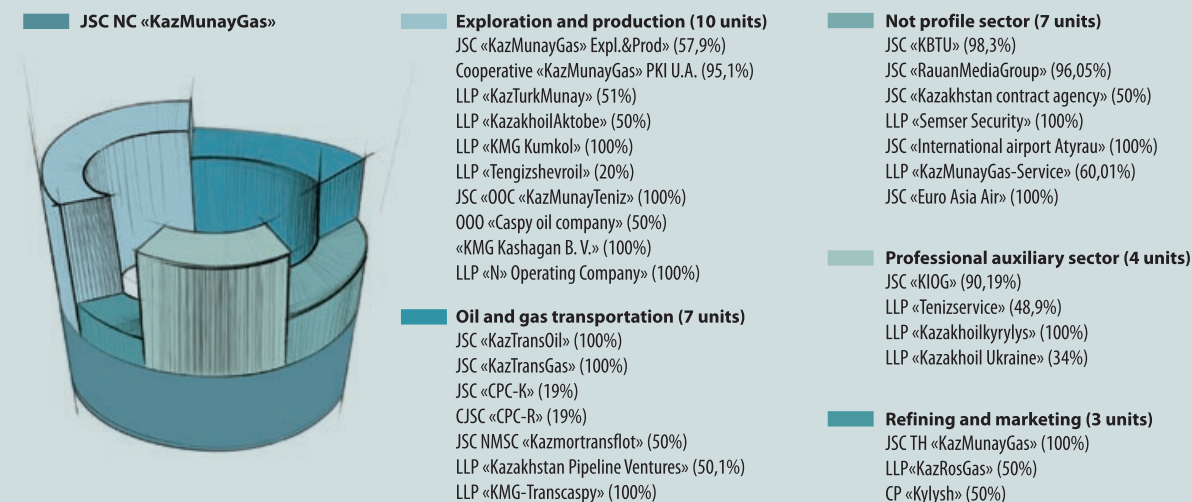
JSC NC «KazMunayGas»

Exploration and production (10 units)
JSC «KazMunayGas» Expl.&Prod» (57,9%)
Cooperative «KazMunayGas» PKI U.A. (95,1%)
LLP «KazTurkMunay» (51%)
LLP «KazakhoilAktobe» (50%)
LLP «KMG Kumkol» (100%)
LLP «Tengizshevroil» (20%)
JSC «OOC «KazMunayTeniz» (100%)
OOO «Caspy oil company» (50%)
«KMG Kashagan B. V.» (100%)
LLP «N» Operating Company» (100%)

Oil and gas transportation (7 units)
JSC «KazTransOil» (100%)
JSC «KazTransGas» (100%)
JSC «CPC-K» (19%)
CJSC «CPC-R» (19%)
JSC NMSC «Kazmortransflot» (50%)
LLP «Kazakhstan Pipeline Ventures» (50,1%)
LLP «KMG-Transcaspy» (100%)

Not profile sector (7 units)
JSC «KBTU» (98,3%)
JSC «RauanMediaGroup» (96,05%)
JSC «Kazakhstan contract agency» (50%)
LLP «Semser Security» (100%)
JSC «International airport Atyrau» (100%)
LLP «KazMunayGas-Service» (60,01%)
JSC «Euro Asia Air» (100%)

Professional auxiliary sector (4 units)
JSC «KIOG» (90,19%)
LLP «Tenizservice» (48,9%)
LLP «Kazakhoilkyrylys» (100%)
LLP «Kazakhoil Ukraine» (34%)

Refining and marketing (3 units)
JSC TH «KazMunayGas» (100%)
LLP«KazRosGas» (50%)
CP «Kylysh» (50%)